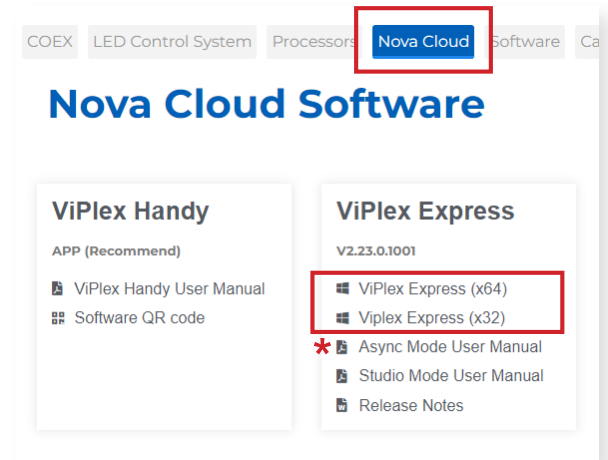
COEX LED Control System Processors Nova Cloud Software Ca

Nova Cloud Software

ViPlex Handy

APP (Recommend)

ViPlex Handy User Manual
Software QR code

ViPlex Express

V2.23.0.1001

ViPlex Express (x64)
Viplex Express (x32)
* Async Mode User Manual
Studio Mode User Manual
Release Notes